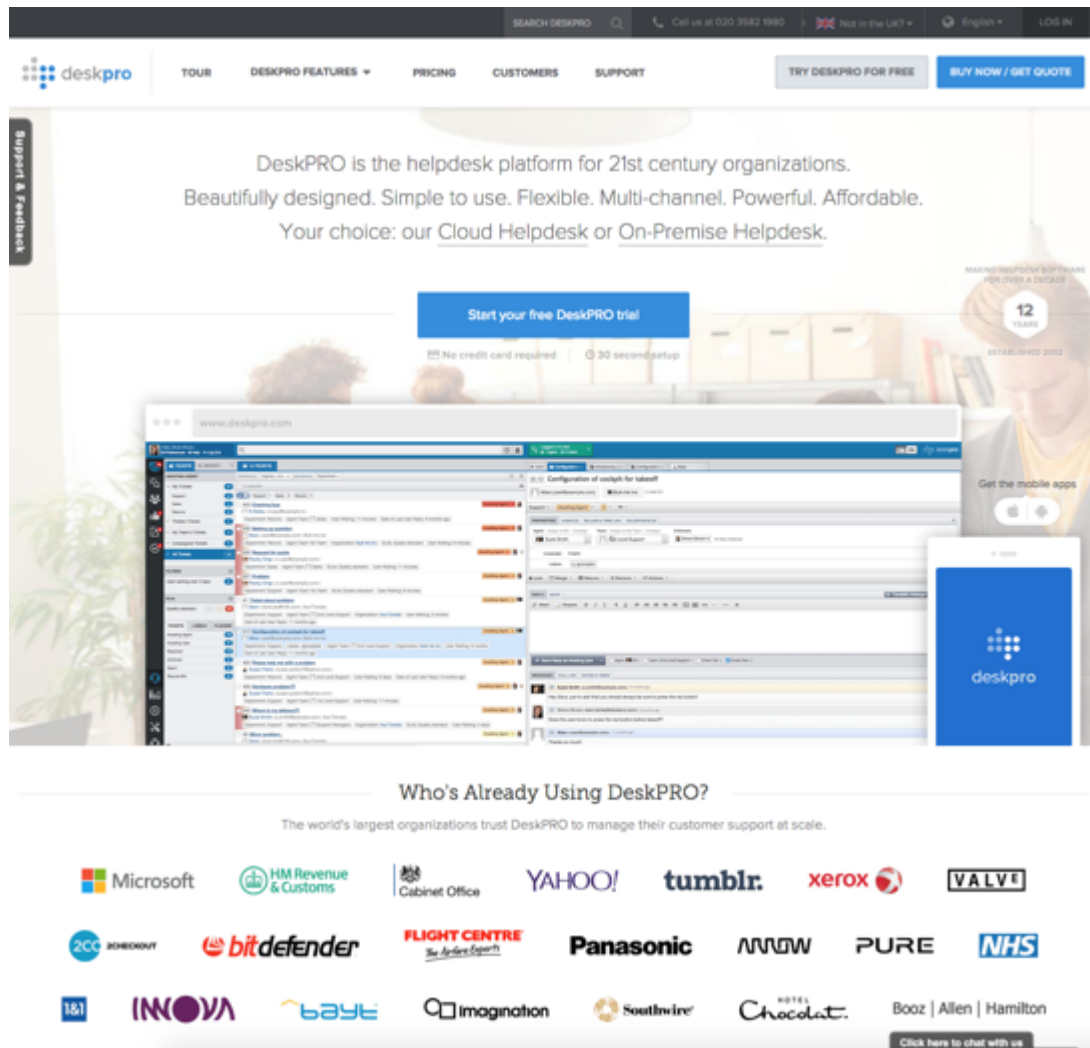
SEARCH DESKPRO Call us at 020 3582 1980 Not in the UK? English LOG IN

deskpro TOUR DESKPRO FEATURES PRICING CUSTOMERS SUPPORT TRY DESKPRO FOR FREE BUY NOW / GET QUOTE

Support & Feedback

DeskPRO is the helpdesk platform for 21st century organizations.
Beautifully designed. Simple to use. Flexible. Multi-channel. Powerful. Affordable.
Your choice: our Cloud Helpdesk or On-Premise Helpdesk.

MAKING HELPDESK SOFTWARE FOR OVER A DECADE 12 YEARS ESTABLISHED 2002

Start your free DeskPRO trial

No credit card required 30 second setup

www.deskpro.com

Configuration of cockpit for takeoff

Get the mobile apps

deskpro

Who's Already Using DeskPRO?

The world's largest organizations trust DeskPRO to manage their customer support at scale.

Microsoft HM Revenue & Customs Cabinet Office YAHOO! tumblr. xerox VALVE

2CO 2CHECKOUT bitdefender FLIGHT CENTRE The Airfare Experts Panasonic ARROW PURE NHS

1&1 INNOVA bayt Imagination Southwire HOTEL Chocolat. Booz | Allen | Hamilton

Click here to chat with us